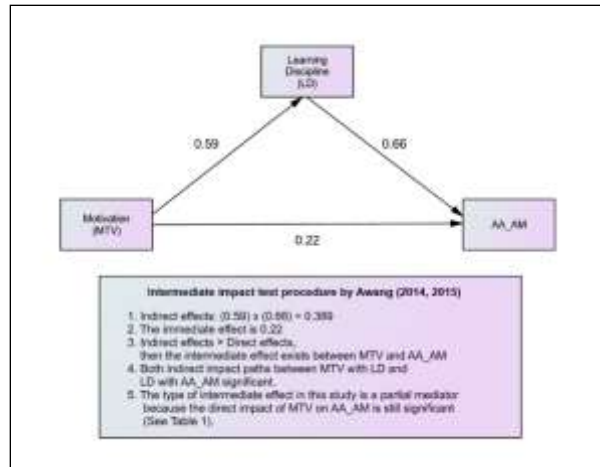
Learning Discipline (LD)

0.59

0.66

Motivation (MTV)

0.22

AA_AM

Intermediate impact test procedure by Awang (2014, 2015)

1. Indirect effects: (0.59) x (0.66) = 0.389
2. The immediate effect is 0.22
3. Indirect effects > Direct effects, then the intermediate effect exists between MTV and AA_AM
4. Both indirect impact paths between MTV with LD and LD with AA_AM significant.
5. The type of intermediate effect in this study is a partial mediator because the direct impact of MTV on AA_AM is still significant (See Table 1).